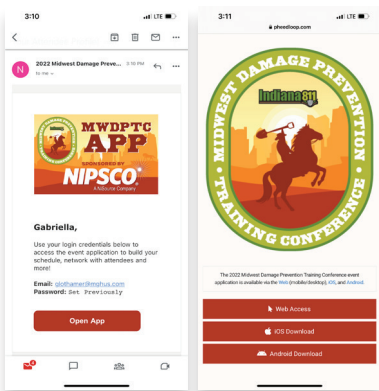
3:10

LTE

N

2022 Midwest Damage Prevention

3:16 PM

to me

MWDPTC APP

SPONSORED BY

NIPSCO

A NiSource Company

Gabriella,

Use your login credentials below to access the event application to build your schedule, network with attendees and more!

Email: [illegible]

Password: Set Previously

Open App

3:11

LTE

pheedloop.com

Indiana 811

MIDWEST DAMAGE PREVENTION TRAINING CONFERENCE

The 2022 Midwest Damage Prevention Training Conference event application is available via the Web (mobile/desktop), iOS, and Android.

Web Access

iOS Download

Android Download